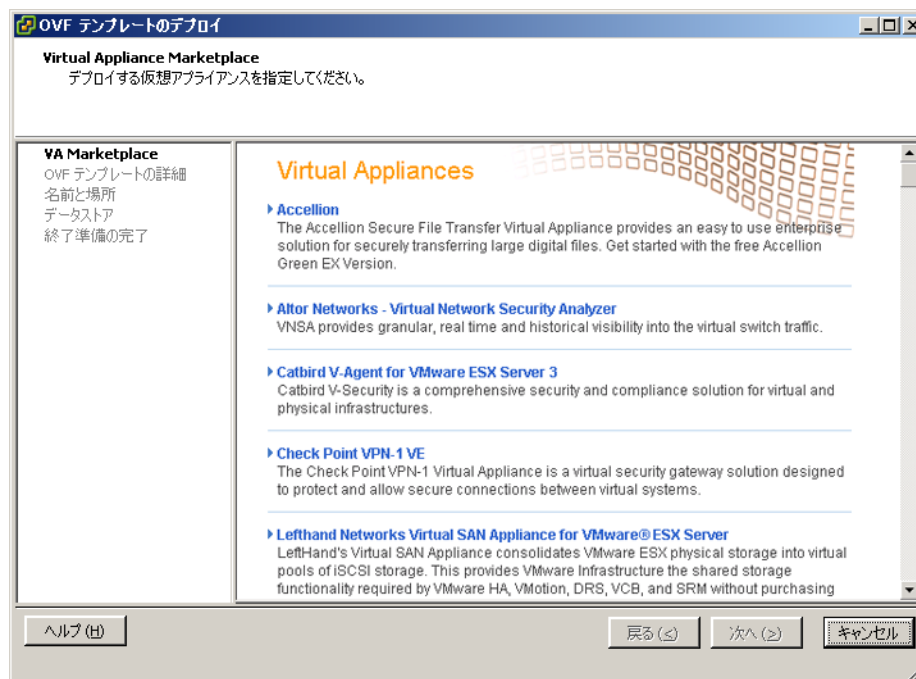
OVF テンプレートのデプロイ

Virtual Appliance Marketplace
デプロイする仮想アプライアンスを指定してください。

VA Marketplace
OVF テンプレートの詳細
名前と場所
データストア
終了準備の完了

Virtual Appliances

Accellion
The Accellion Secure File Transfer Virtual Appliance provides an easy to use enterprise solution for securely transferring large digital files. Get started with the free Accellion Green EX Version.

Altor Networks - Virtual Network Security Analyzer
VNSA provides granular, real time and historical visibility into the virtual switch traffic.

Catbird V-Agent for VMware ESX Server 3
Catbird V-Security is a comprehensive security and compliance solution for virtual and physical infrastructures.

Check Point VPN-1 VE
The Check Point VPN-1 Virtual Appliance is a virtual security gateway solution designed to protect and allow secure connections between virtual systems.

Lefthand Networks Virtual SAN Appliance for VMware® ESX Server
LeftHand's Virtual SAN Appliance consolidates VMware ESX physical storage into virtual pools of iSCSI storage. This provides VMware Infrastructure the shared storage functionality required by VMware HA, VMotion, DRS, VCB, and SRM without purchasing

ヘルプ(H)
戻る(<)
次へ(>)
キャンセル